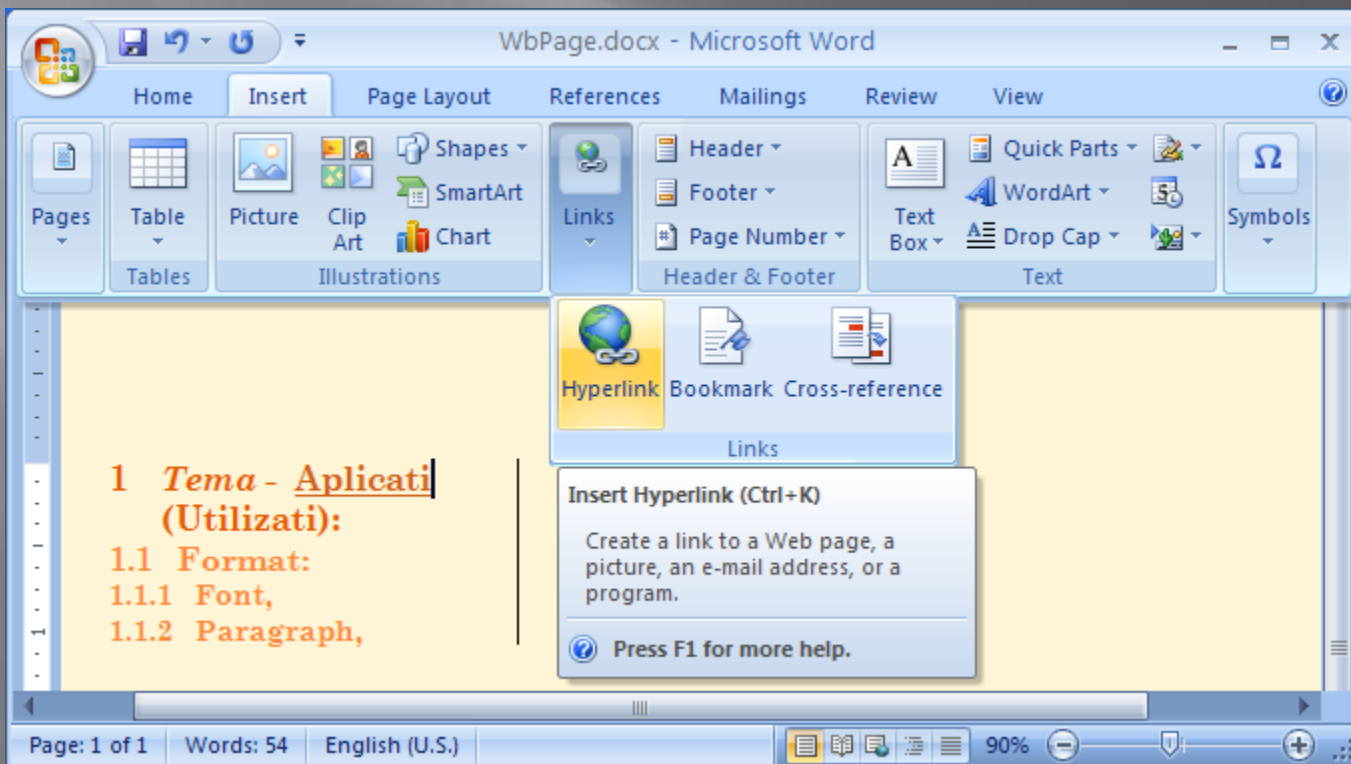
WbPage.docx - Microsoft Word

Home Insert Page Layout References Mailings Review View

Pages
Table
Tables
Picture Clip Art
Shapes
SmartArt
Chart
Illustrations
Links
Header
Footer
Page Number
Header & Footer
Text Box
Quick Parts
WordArt
Drop Cap
Text
Symbols

Hyperlink Bookmark Cross-reference
Links

1 *Tema* - Aplicati (Utilizati):
1.1 Format:
1.1.1 Font,
1.1.2 Paragraph,

Insert Hyperlink (Ctrl+K)

Create a link to a Web page, a picture, an e-mail address, or a program.

Press F1 for more help.

Page: 1 of 1 Words: 54 English (U.S.) 90%